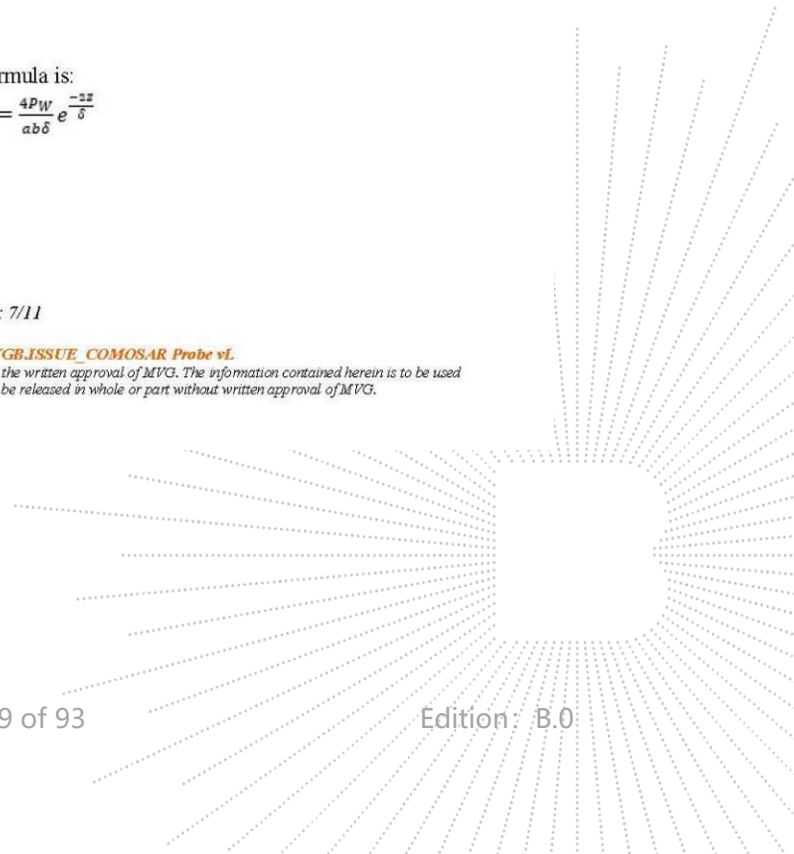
rmula is:
$= \frac{4Pw}{ab\delta} e^{\frac{-2z}{\delta}}$

: 7/11

GB.ISSUE_COMOSAR Probe vL
the written approval of MVG. The information contained herein is to be used
be released in whole or part without written approval of MVG.

9 of 93

Edition: B.0